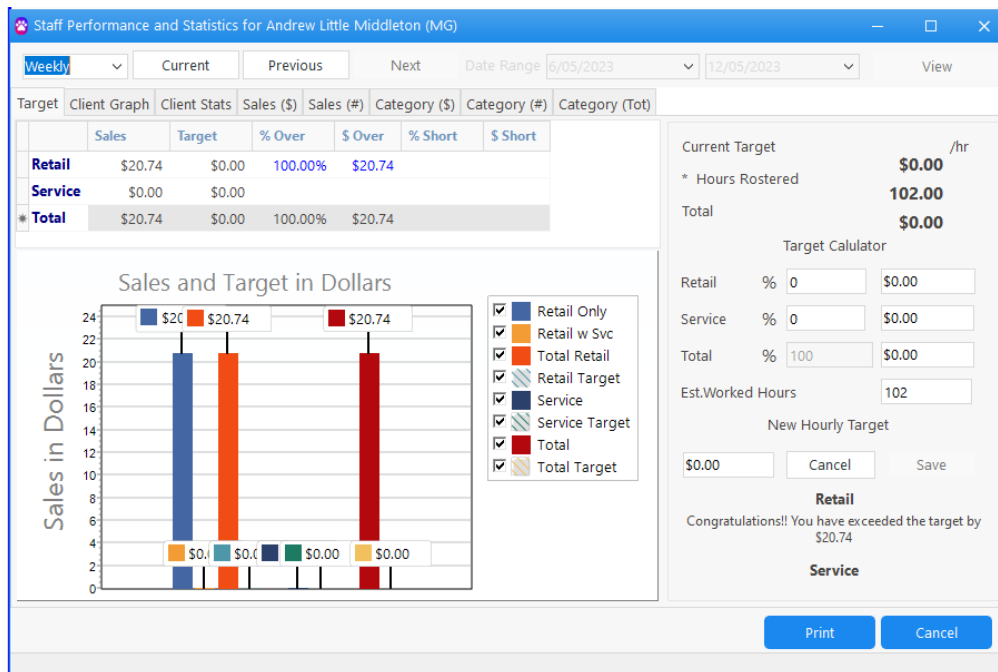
Staff Performance and Statistics for Andrew Little Middleton (MG)

Weekly | Current | Previous | Next | Date Range 6/05/2023 | 12/05/2023 | View

Target | Client Graph | Client Stats | Sales ($) | Sales (#) | Category ($) | Category (#) | Category (Tot)

| | Sales | Target | % Over | $ Over | % Short | $ Short |
|---|---|---|---|---|---|---|
| Retail | $20.74 | $0.00 | 100.00% | $20.74 | | |
| Service | $0.00 | $0.00 | | | | |
| * Total | $20.74 | $0.00 | 100.00% | $20.74 | | |

Sales and Target in Dollars

Sales in Dollars

24 22 20 18 16 14 12 10 8 6 4 2 0

$20 $20.74 $20.74

$0.( $0.( $0.00 $0.00

Retail Only
Retail w Svc
Total Retail
Retail Target
Service
Service Target
Total
Total Target

Current Target /hr
$0.00
* Hours Rostered
102.00
Total
$0.00

Target Calulator

Retail % 0 $0.00
Service % 0 $0.00
Total % 100 $0.00
Est.Worked Hours 102

New Hourly Target

$0.00 Cancel Save

Retail
Congratulations!! You have exceeded the target by $20.74

Service

Print Cancel